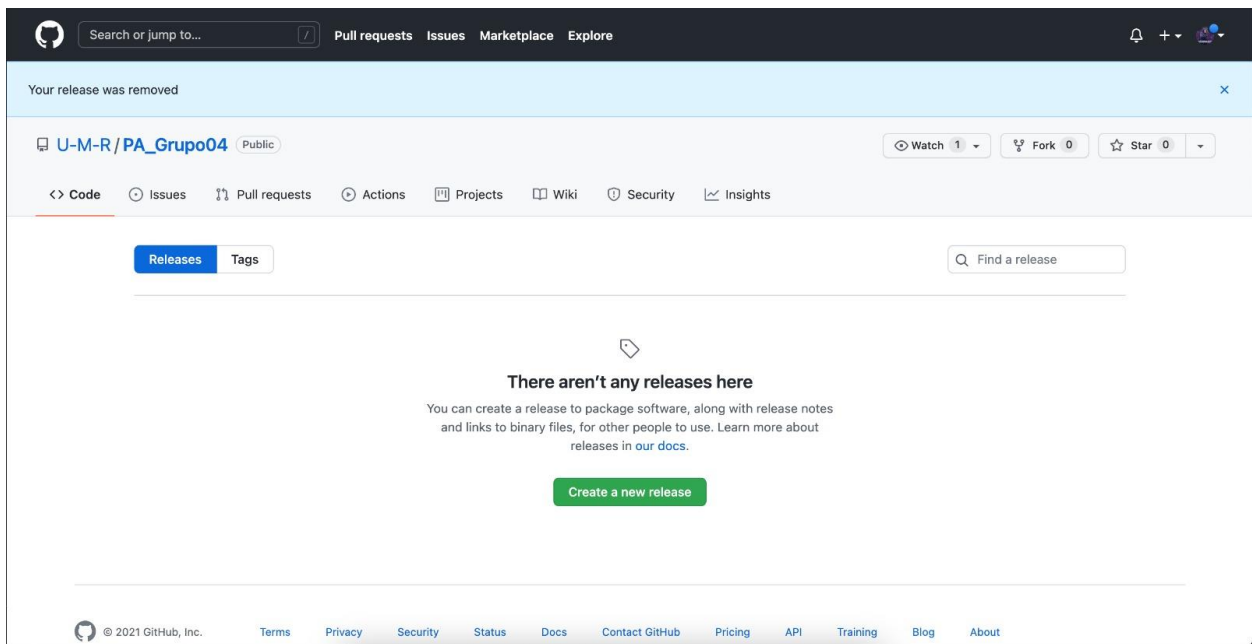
Search or jump to... / Pull requests Issues Marketplace Explore

Your release was removed ×

U-M-R / PA_Grupo04 Public

Watch 1 Fork 0 Star 0

<> Code Issues Pull requests Actions Projects Wiki Security Insights

Releases Tags

Find a release

There aren't any releases here

You can create a release to package software, along with release notes and links to binary files, for other people to use. Learn more about releases in our docs.

Create a new release

© 2021 GitHub, Inc. Terms Privacy Security Status Docs Contact GitHub Pricing API Training Blog About